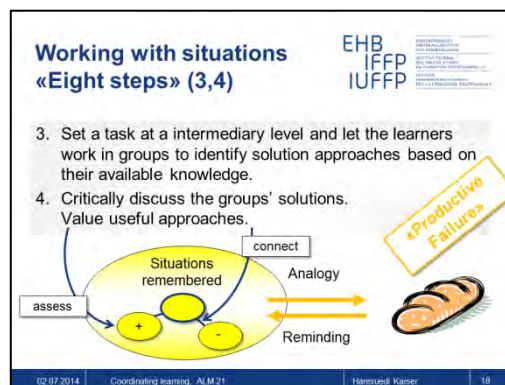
Working with situations
«Eight steps» (3,4)

EHB
IFFP
IUFFP

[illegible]

3. Set a task at a intermediary level and let the learners work in groups to identify solution approaches based on their available knowledge.
4. Critically discuss the groups' solutions. Value useful approaches.

«Productive Failure»

connect

Situations remembered

Analogy

assess

+

-

Reminding

02.07.2014 Coordinating learning, ALM 21 Hansruedi Kaiser 18